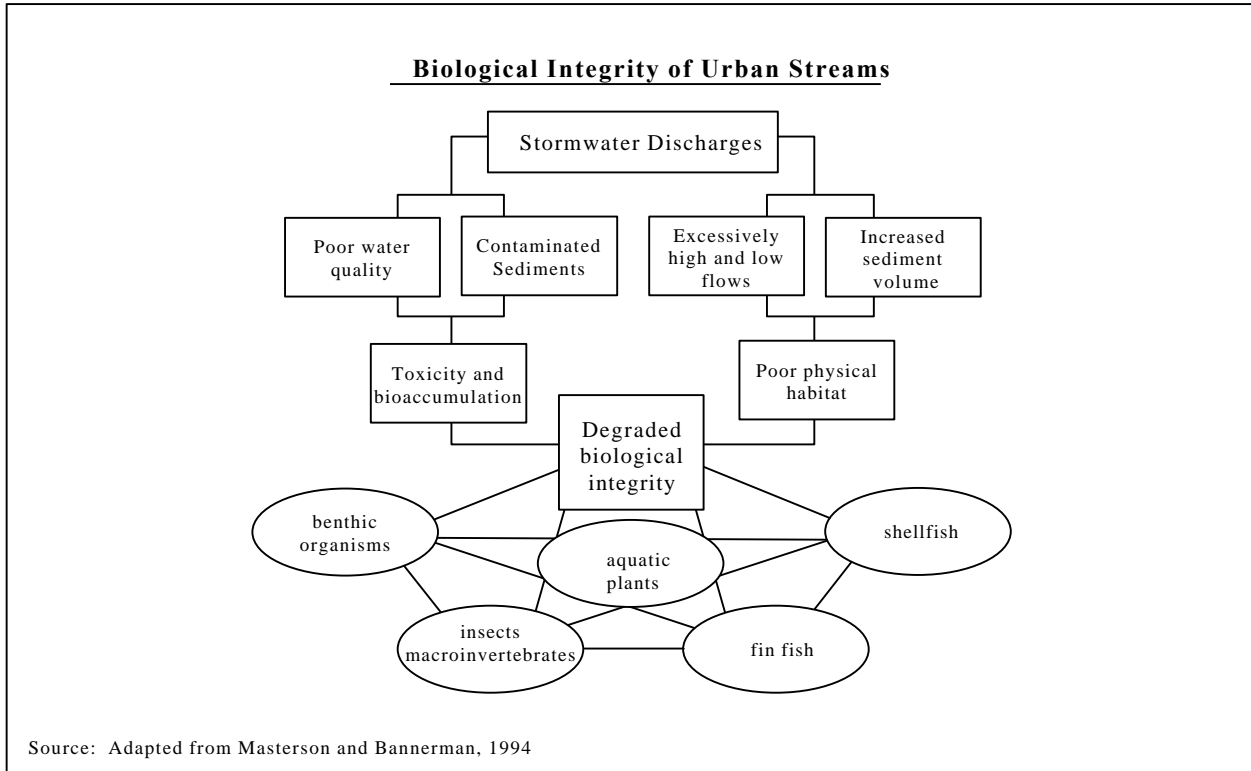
Biological Integrity of Urban Streams

Stormwater Discharges

Poor water quality

Contaminated Sediments

Excessively high and low flows

Increased sediment volume

Toxicity and bioaccumulation

Poor physical habitat

Degraded biological integrity

benthic organisms

aquatic plants

shellfish

insects macroinvertebrates

fin fish

Source: Adapted from Masterson and Bannerman, 1994